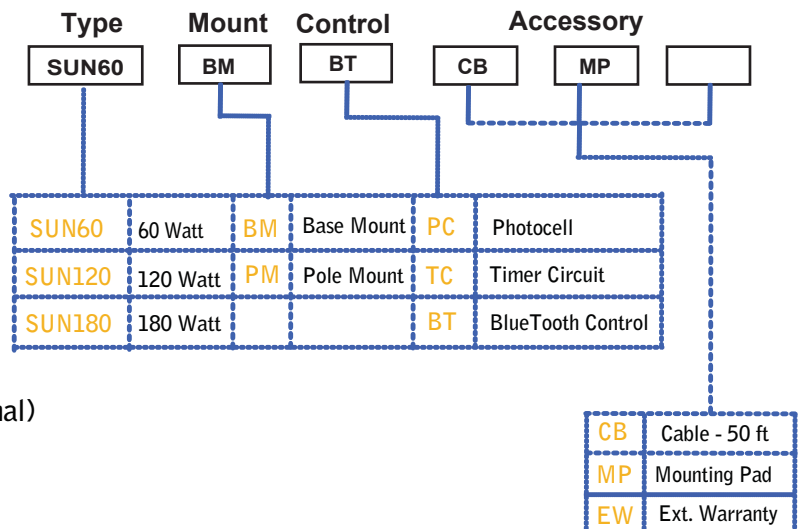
Type
SUN60

Mount
BM

Control
BT

Accessory
CB
MP

| SUN60 | 60 Watt | BM | Base Mount | PC | Photocell |
|---|---|---|---|---|---|
| SUN120 | 120 Watt | PM | Pole Mount | TC | Timer Circuit |
| SUN180 | 180 Watt | | | BT | BlueTooth Control |

nal)

| CB | Cable - 50 ft |
|---|---|
| MP | Mounting Pad |
| EW | Ext. Warranty |